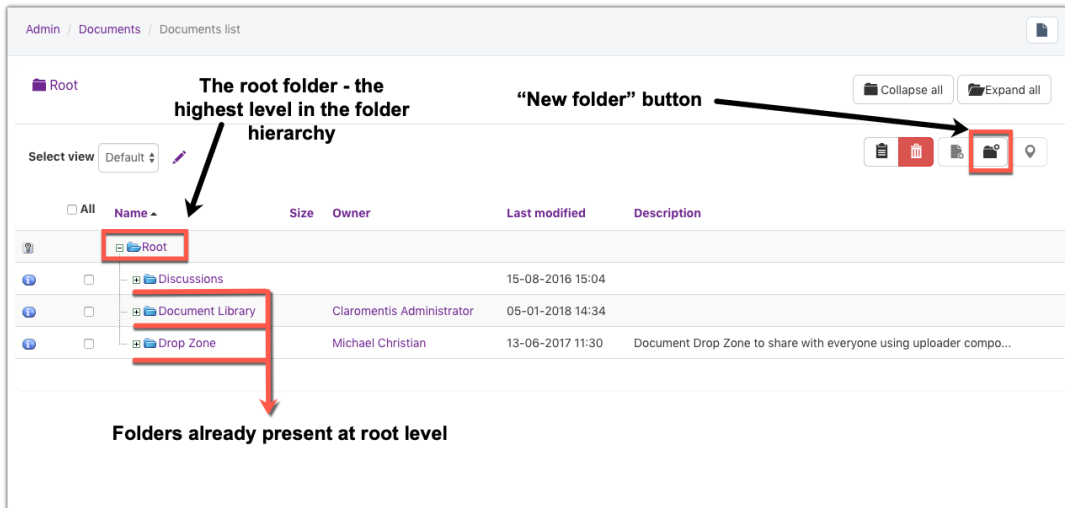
Admin / Documents / Documents list

Root

The root folder - the highest level in the folder hierarchy

"New folder" button

Collapse all

Expand all

Select view Default

All

| | All | Name ▲ | Size | Owner | Last modified | Description |
|---|---|---|---|---|---|---|
| | | Root | | | | |
| | | Discussions | | | 15-08-2016 15:04 | |
| | | Document Library | | Claromentis Administrator | 05-01-2018 14:34 | |
| | | Drop Zone | | Michael Christian | 13-06-2017 11:30 | Document Drop Zone to share with everyone using uploader compo... |

Folders already present at root level